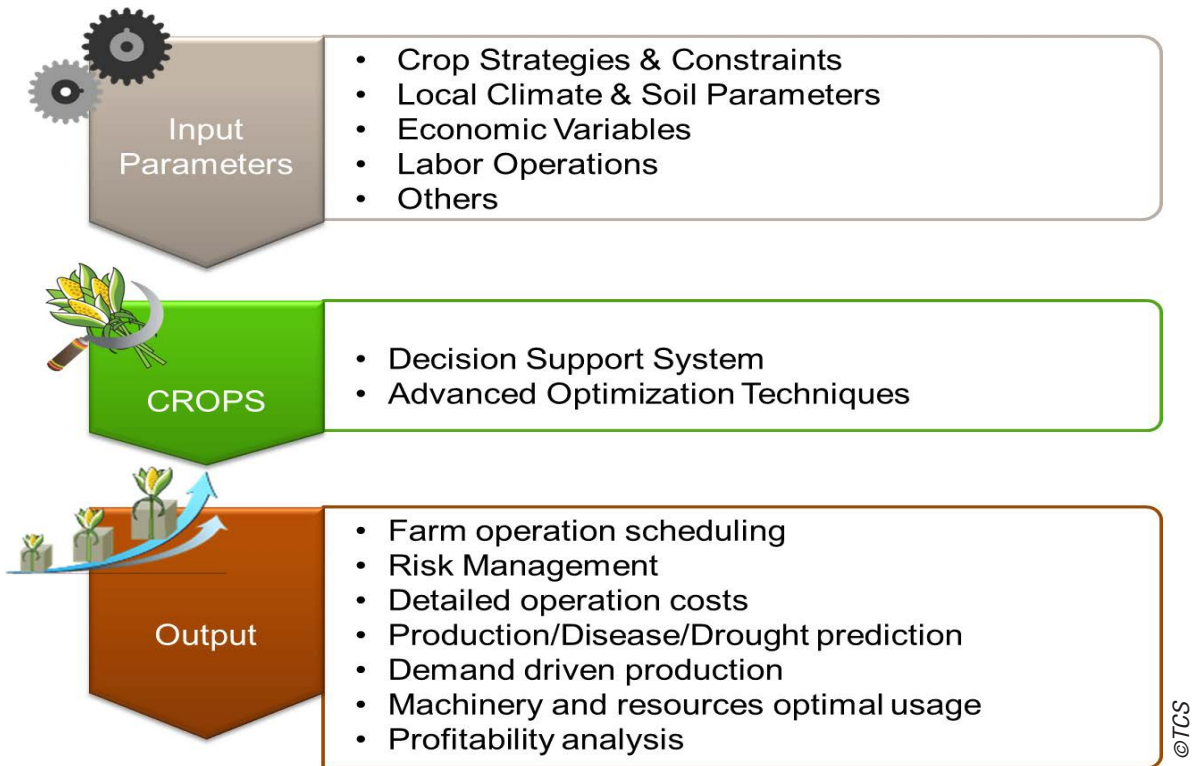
Input Parameters

- Crop Strategies & Constraints
- Local Climate & Soil Parameters
- Economic Variables
- Labor Operations
- Others

CROPS

- Decision Support System
- Advanced Optimization Techniques

Output

- Farm operation scheduling
- Risk Management
- Detailed operation costs
- Production/Disease/Drought prediction
- Demand driven production
- Machinery and resources optimal usage
- Profitability analysis

©TCS